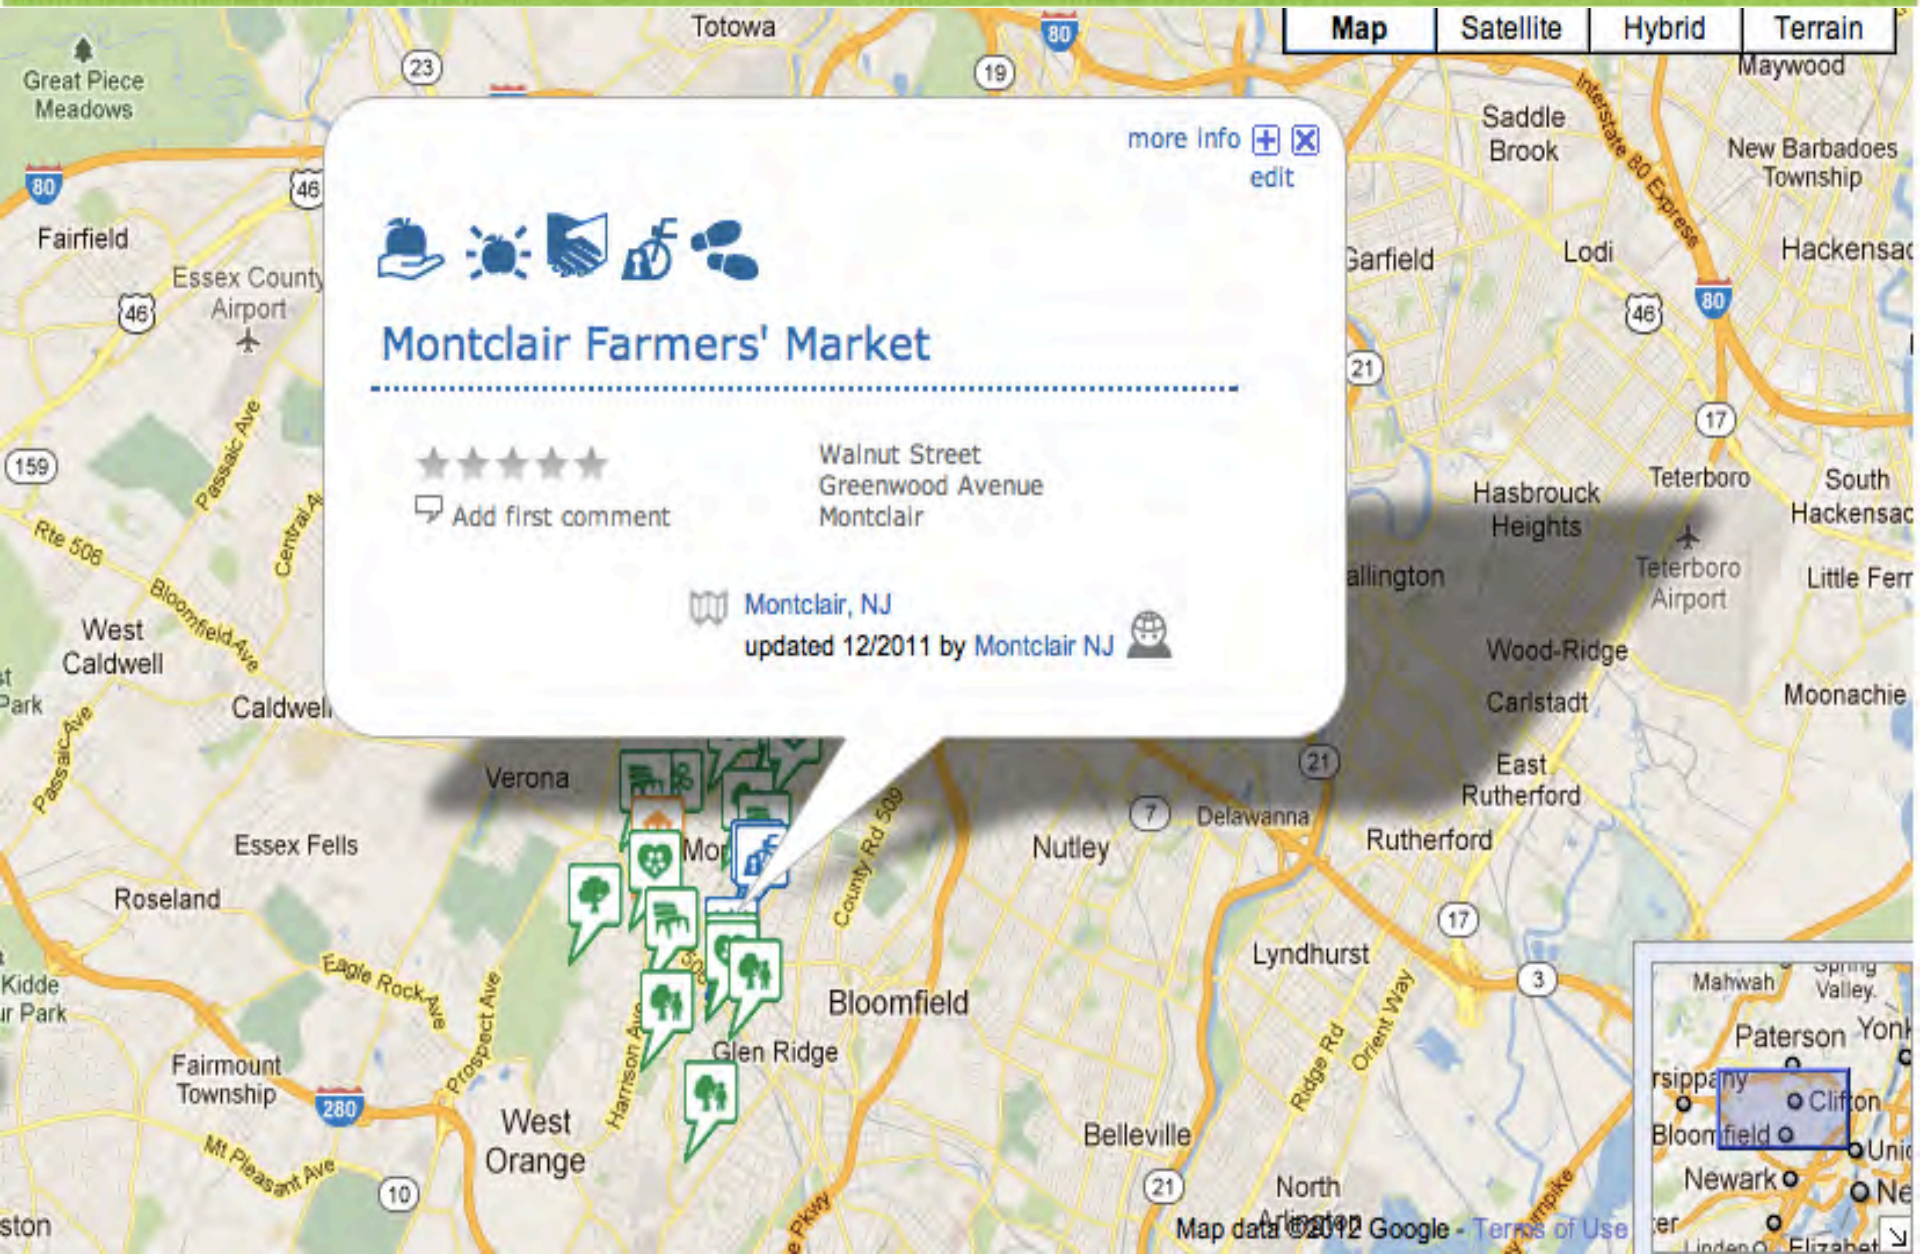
Map Satellite Hybrid Terrain

more info
edit

Montclair Farmers' Market

Add first comment

Walnut Street
Greenwood Avenue
Montclair

Montclair, NJ
updated 12/2011 by Montclair NJ

Totowa
Great Piece Meadows
80
23
19
80
46
Fairfield
Essex County Airport
46
159
Passaic Ave
Central Ave
Rte 506
Bloomfield Ave
West Caldwell
Caldwell
Park
Passaic Ave
Verona
Essex Fells
Roseland
Eagle Rock Ave
Prospect Ave
Kidde
Park
Fairmount Township
280
Mt Pleasant Ave
10
West Orange
Harrison Ave
Glen Ridge
Bloomfield
County Rd 509
Nutley
7
Delawanna
21
Maywood
Saddle Brook
Interstate 80 Express
New Barbadoes Township
Garfield
Lodi
Hackensac
46
80
21
17
Teterboro
South Hackensac
Hasbrouck Heights
Teterboro Airport
Little Ferr
allington
Wood-Ridge
Carlstadt
Moonachie
East Rutherford
Rutherford
17
Lyndhurst
3
Ridge Rd
Orient Way
Belleville
21
North Arlington
Mahwah
Spring Valley
Paterson
York
rsippany
Clifton
Bloomfield
Unio
Newark
Ne
Linden
Elizabeth
ston
Map data ©2012 Google - Terms of Use